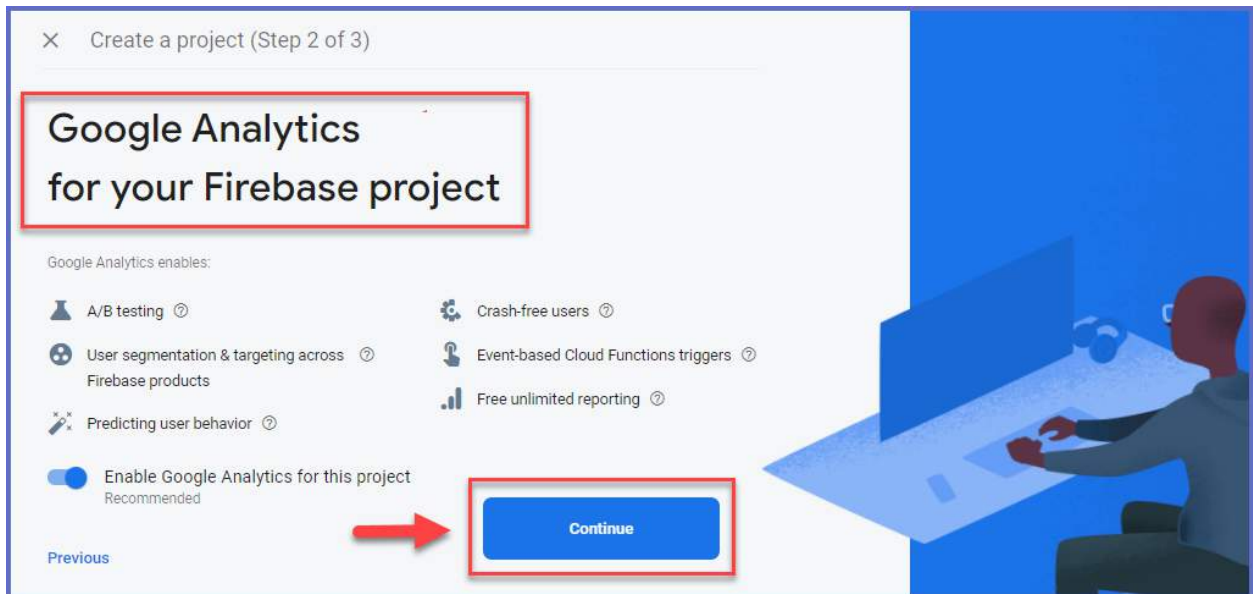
× Create a project (Step 2 of 3)

Google Analytics for your Firebase project

Google Analytics enables:

A/B testing ⓘ

User segmentation & targeting across Firebase products ⓘ

Predicting user behavior ⓘ

Crash-free users ⓘ

Event-based Cloud Functions triggers ⓘ

Free unlimited reporting ⓘ

Enable Google Analytics for this project
Recommended

Continue

Previous